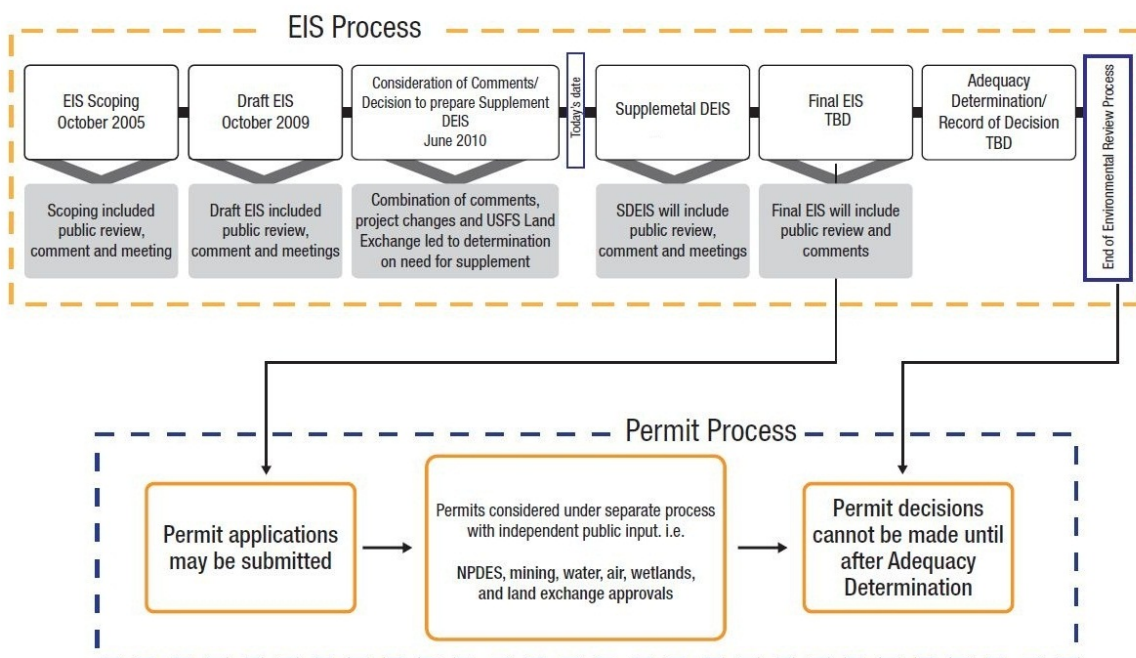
EIS Process

EIS Scoping
October 2005

Scoping included public review, comment and meeting

Draft EIS
October 2009

Draft EIS included public review, comment and meetings

Consideration of Comments/ Decision to prepare Supplement DEIS
June 2010

Combination of comments, project changes and USFS Land Exchange led to determination on need for supplement

Today's date

Supplemetal DEIS

SDEIS will include public review, comment and meetings

Final EIS
TBD

Final EIS will include public review and comments

Adequacy Determination/ Record of Decision
TBD

End of Environmental Review Process

Permit Process

Permit applications may be submitted

Permits considered under separate process with independent public input. i.e.

NPDES, mining, water, air, wetlands, and land exchange approvals

Permit decisions cannot be made until after Adequacy Determination